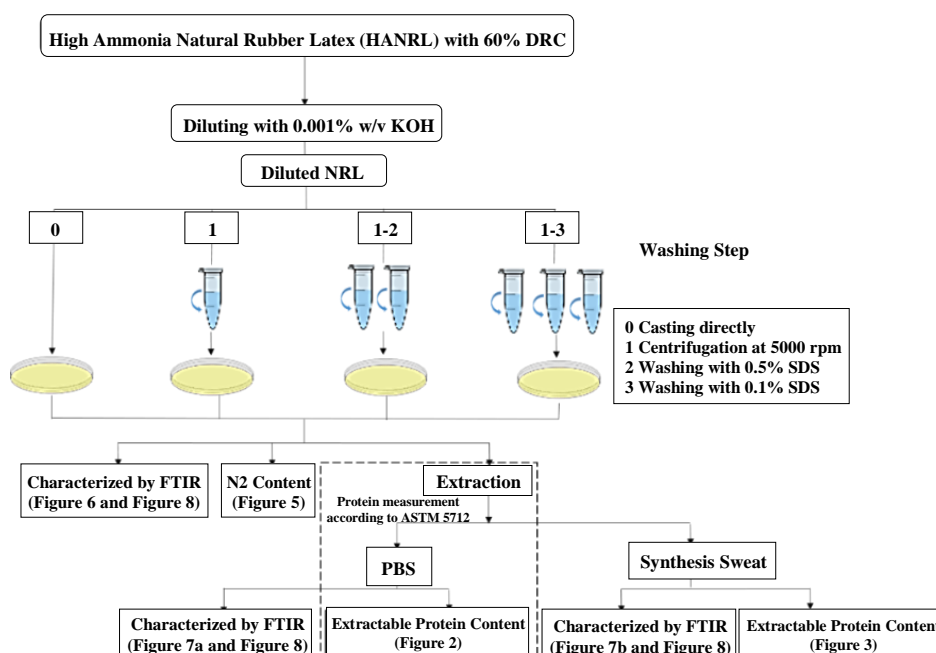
High Ammonia Natural Rubber Latex (HANRL) with 60% DRC

Diluting with 0.001% w/v KOH

Diluted NRL

0

1

1-2

1-3

Washing Step

0 Casting directly
1 Centrifugation at 5000 rpm
2 Washing with 0.5% SDS
3 Washing with 0.1% SDS

Characterized by FTIR (Figure 6 and Figure 8)

N2 Content (Figure 5)

Extraction

Protein measurement according to ASTM 5712

PBS

Synthesis Sweat

Characterized by FTIR (Figure 7a and Figure 8)

Extractable Protein Content (Figure 2)

Characterized by FTIR (Figure 7b and Figure 8)

Extractable Protein Conten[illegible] (Figure 3)